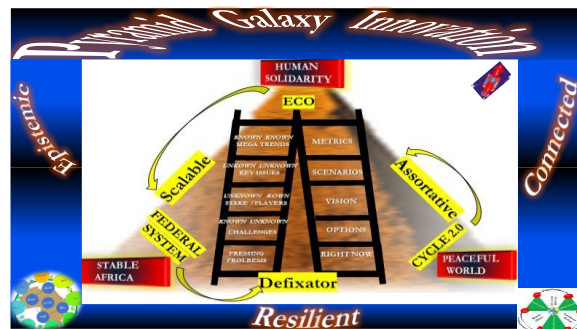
Pyramid Galaxy Innovation

Epistemic

Connected

HUMAN SOLIDARITY

ECO

KNOWN KNOWN MEGA TRENDS

UNKOWN UNKNOWN KEY ISSUES

UNKNOWN KNOWN STAKE /PLAYERS

KNOWN UNKNOWN CHALLENGES

PRESSING PROBLEMS

METRICS

SCENARIOS

VISION

OPTIONS

RIGHT NOW

Scalable

Assortative

FEDERAL SYSTEM

CYCLE 2.0

STABLE AFRICA

PEACEFUL WORLD

Defixator

Resilient